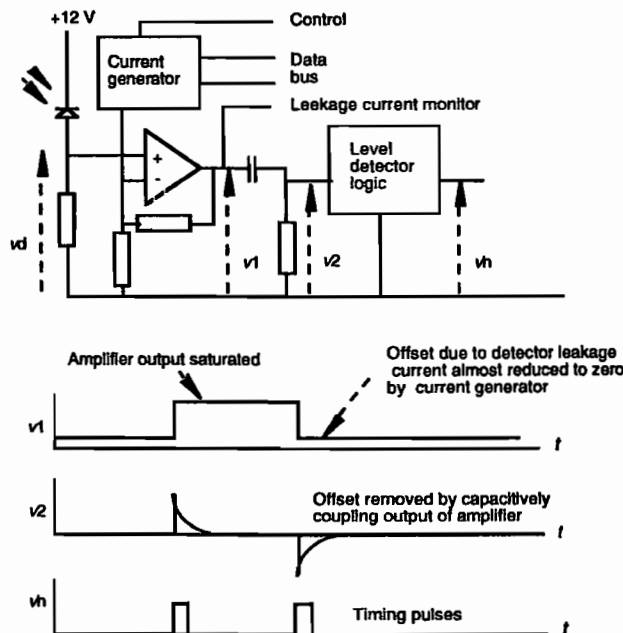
+12 V
Current generator
Control
Data bus
Leakage current monitor
+
-
Level detector logic
vd
v1
v2
vh

Amplifier output saturated
Offset due to detector leakage current almost reduced to zero by current generator
v1
t
v2
Offset removed by capacitively coupling output of amplifier
t
vh
Timing pulses
t